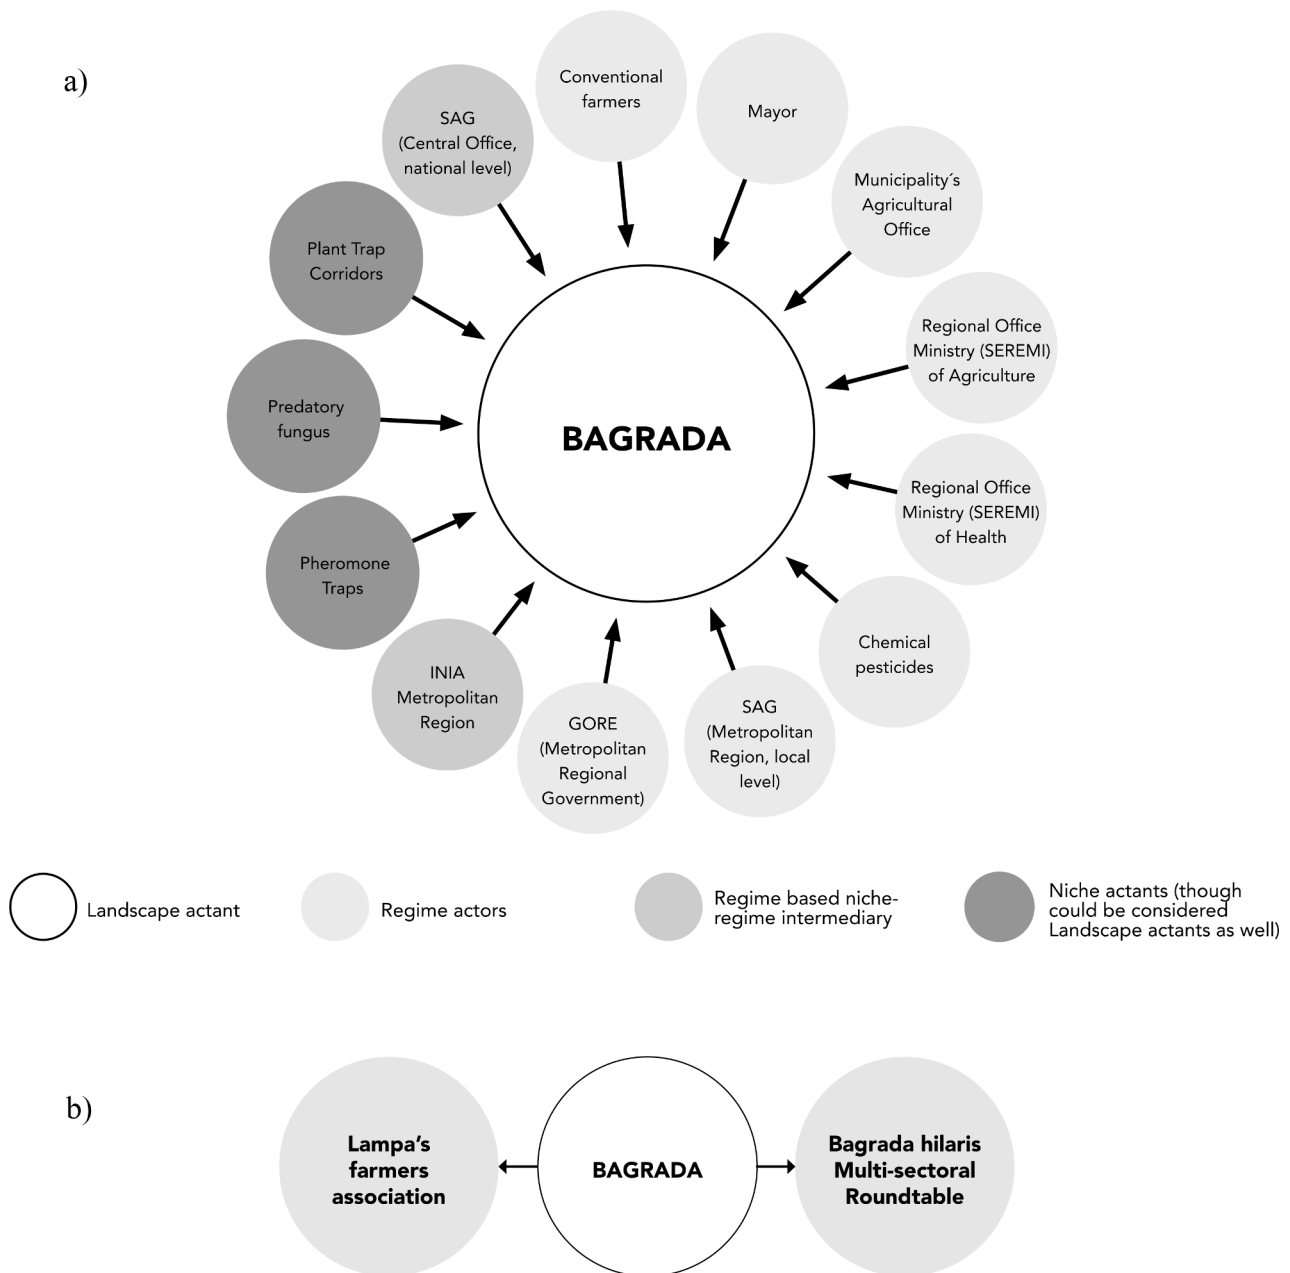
a)

Conventional farmers

Mayor

Municipality´s Agricultural Office

Regional Office Ministry (SEREMI) of Agriculture

Regional Office Ministry (SEREMI) of Health

Chemical pesticides

SAG (Metropolitan Region, local level)

GORE (Metropolitan Regional Government)

INIA Metropolitan Region

Pheromone Traps

Predatory fungus

Plant Trap Corridors

SAG (Central Office, national level)

BAGRADA

Landscape actant

Regime actors

Regime based niche-regime intermediary

Niche actants (though could be considered Landscape actants as well)

b)

Lampa's farmers association

BAGRADA

Bagrada hilaris Multi-sectoral Roundtable